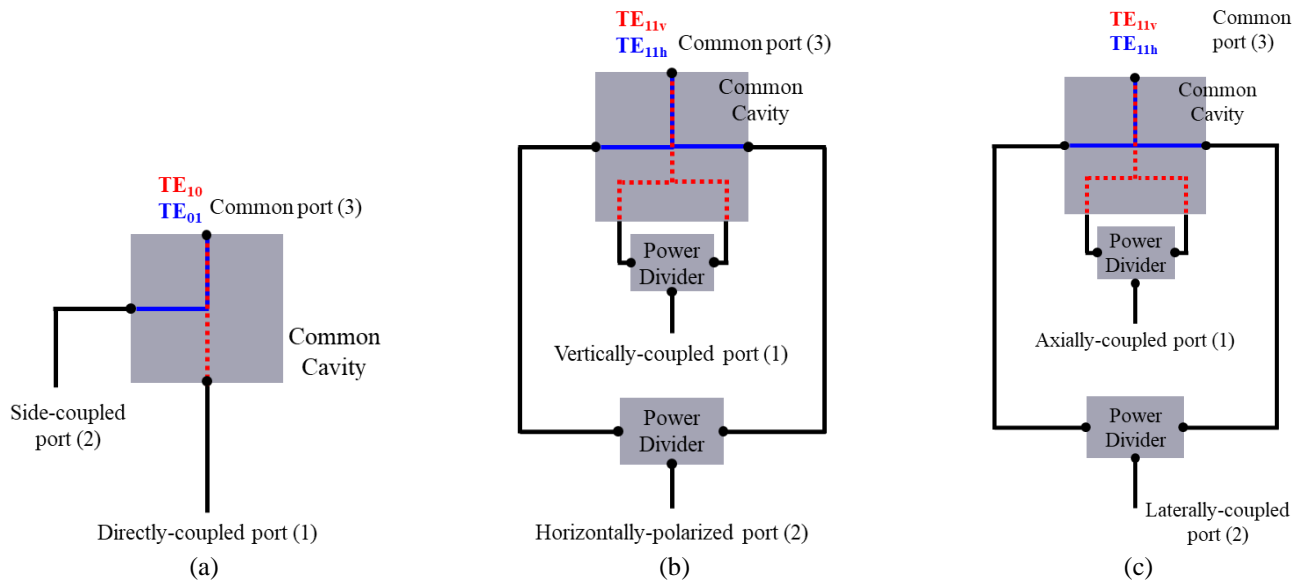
$TE_{10}$
$TE_{01}$ Common port (3)

Common Cavity

Side-coupled port (2)

Directly-coupled port (1)

(a)

$TE_{11v}$
$TE_{11h}$ Common port (3)

Common Cavity

Power Divider

Vertically-coupled port (1)

Power Divider

Horizontally-polarized port (2)

(b)

$TE_{11v}$
$TE_{11h}$

Common port (3)

Common Cavity

Power Divider

Axially-coupled port (1)

Power Divider

Laterally-coupled port (2)

(c)